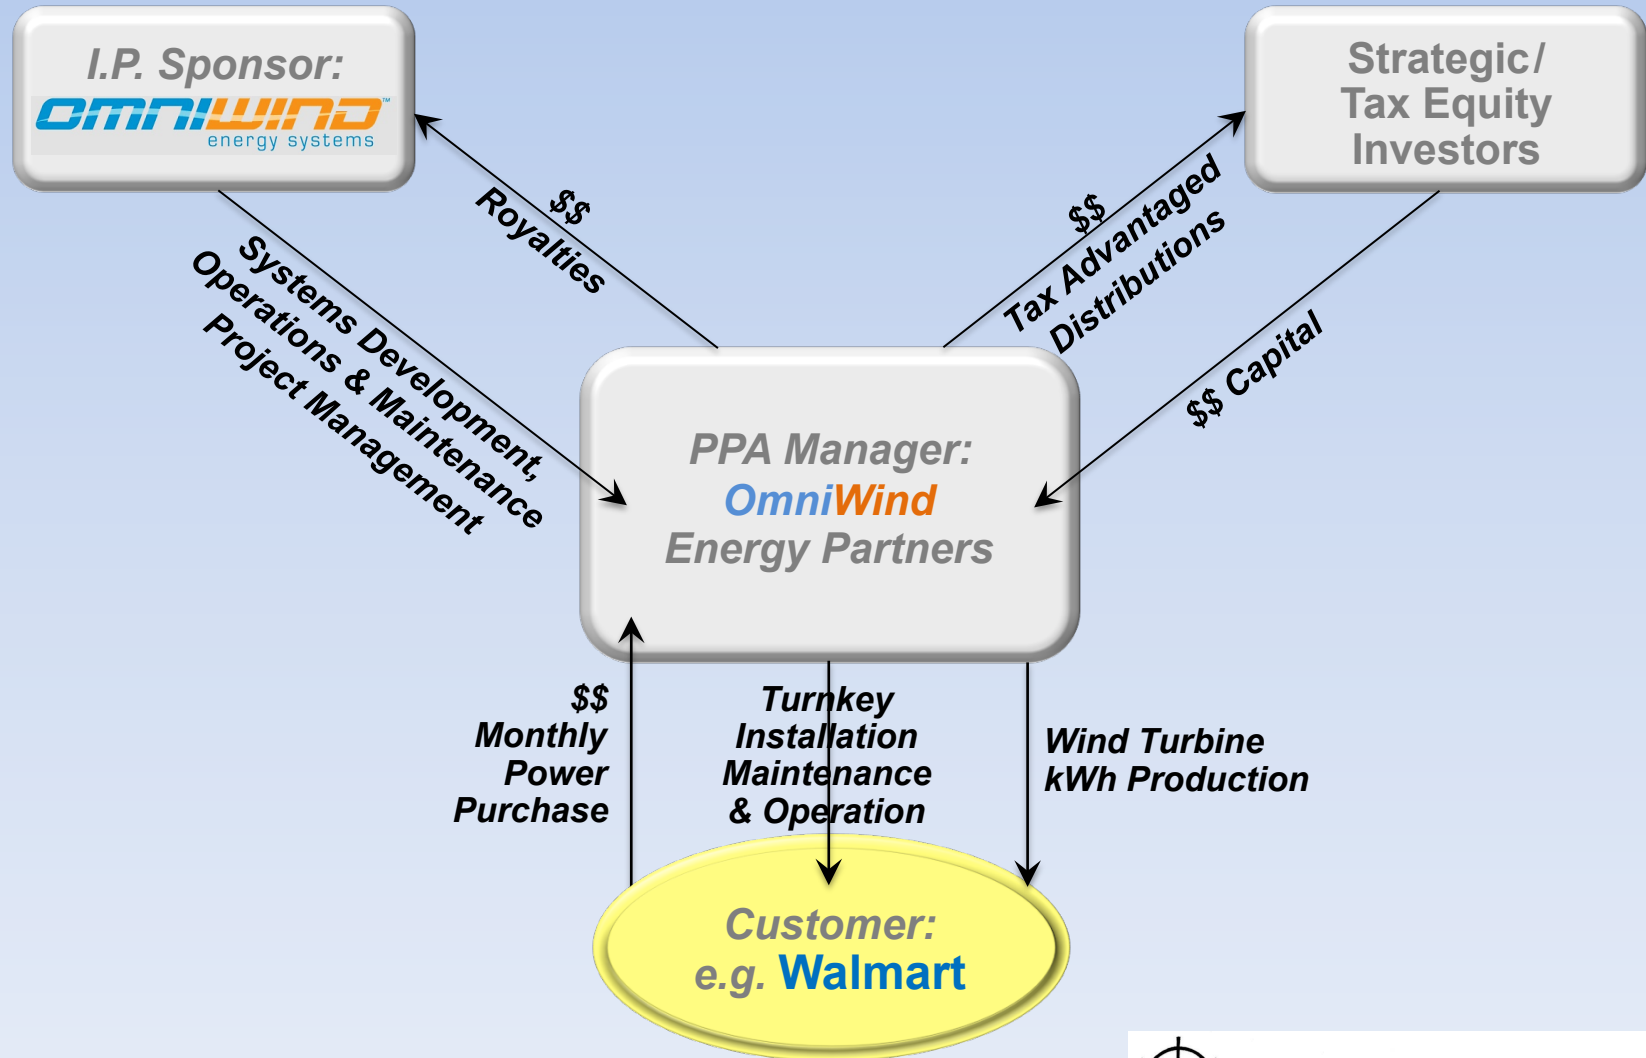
I.P. Sponsor:
OMNIWIND
energy systems

Strategic/
Tax Equity
Investors

$$
Royalties

$$
Tax Advantaged
Distributions

Systems Development,
Operations & Maintenance
Project Management

$$ Capital

PPA Manager:
OmniWind
Energy Partners

$$
Monthly
Power
Purchase

Turnkey
Installation
Maintenance
& Operation

Wind Turbine
kWh Production

Customer:
e.g. Walmart